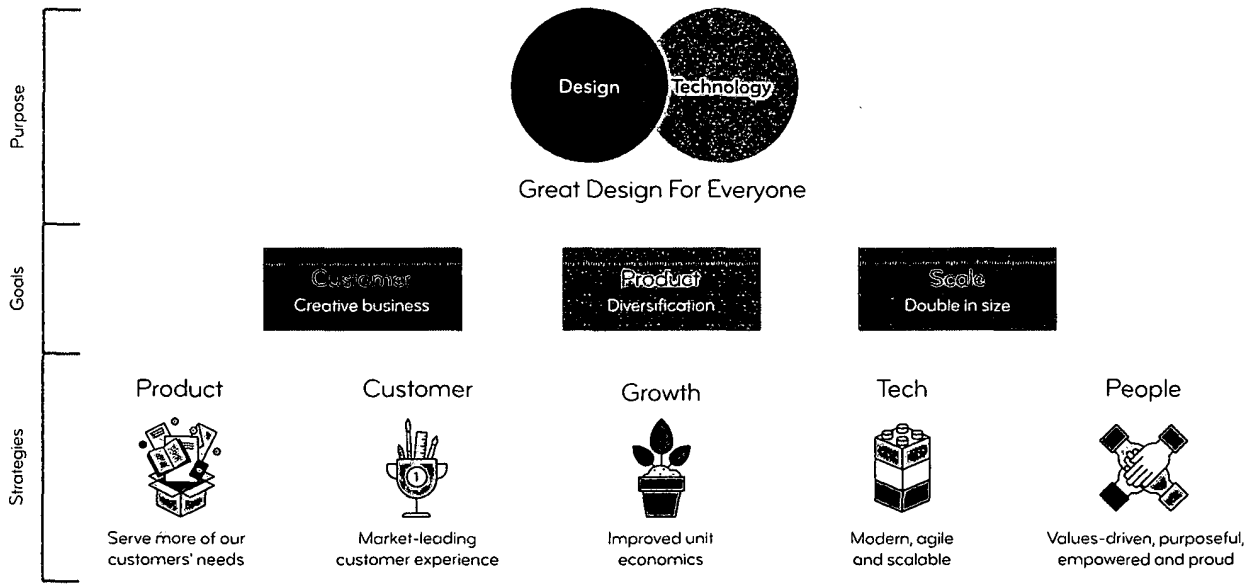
Purpose

Design

Technology

Great Design For Everyone

Goals

Customer
Creative business

Product
Diversification

Scale
Double in size

Strategies

Product

Serve more of our customers' needs

Customer

Market-leading customer experience

Growth

Improved unit economics

Tech

Modern, agile and scalable

People

Values-driven, purposeful, empowered and proud